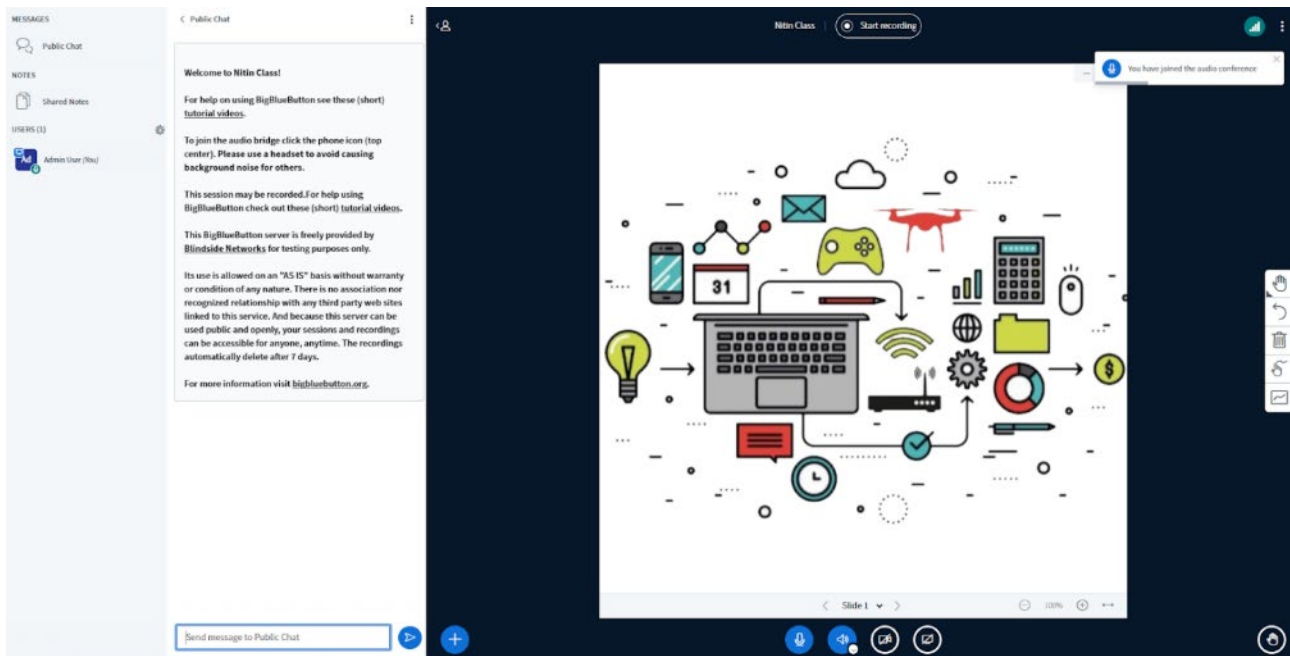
MESSAGES

Public Chat

NOTES

Shared Notes

USERS (1)

Ad

Admin User (You)

< Public Chat

Welcome to Nitin Class!

For help on using BigBlueButton see these (short) tutorial videos.

To join the audio bridge click the phone icon (top center). Please use a headset to avoid causing background noise for others.

This session may be recorded.For help using BigBlueButton check out these (short) tutorial videos.

This BigBlueButton server is freely provided by Blindside Networks for testing purposes only.

Its use is allowed on an "AS IS" basis without warranty or condition of any nature. There is no association nor recognized relationship with any third party web sites linked to this service. And because this server can be used public and openly, your sessions and recordings can be accessible for anyone, anytime. The recordings automatically delete after 7 days.

For more information visit bigbluebutton.org.

Send message to Public Chat

Nitin Class

Start recording

You have joined the audio conference

31

Slide 1

100%